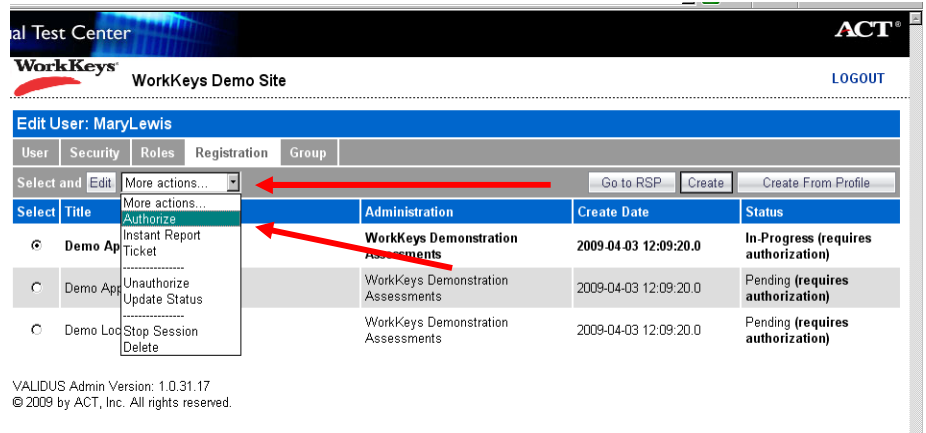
al Test Center

ACT®

WorkKeys®

WorkKeys Demo Site

LOGOUT

Edit User: MaryLewis

User | Security | Roles | Registration | Group

Select and Edit More actions...

Go to RSP | Create | Create From Profile

More actions...
Authorize
Instant Report
Ticket
---------------
Unauthorize
Update Status
---------------
Stop Session
Delete

| Select | Title | Administration | Create Date | Status |
|---|---|---|---|---|
| ⊙ | Demo Ap | WorkKeys Demonstration Assessments | 2009-04-03 12:09:20.0 | In-Progress (requires authorization) |
| ○ | Demo App | WorkKeys Demonstration Assessments | 2009-04-03 12:09:20.0 | Pending (requires authorization) |
| ○ | Demo Loc | WorkKeys Demonstration Assessments | 2009-04-03 12:09:20.0 | Pending (requires authorization) |

VALIDUS Admin Version: 1.0.31.17
© 2009 by ACT, Inc. All rights reserved.